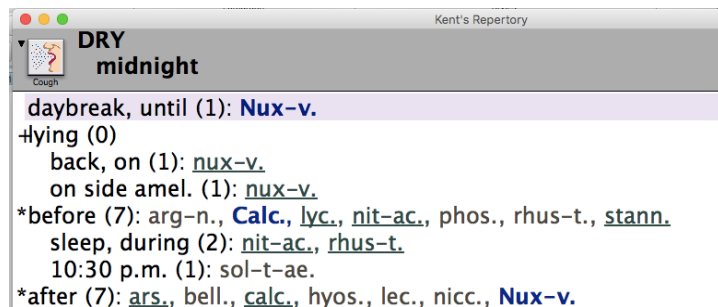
Kent's Repertory

Cough

DRY
midnight

daybreak, until (1): Nux-v.
+lying (0)
back, on (1): nux-v.
on side amel. (1): nux-v.
*before (7): arg-n., Calc., lyc., nit-ac., phos., rhus-t., stann.
sleep, during (2): nit-ac., rhus-t.
10:30 p.m. (1): sol-t-ae.
*after (7): ars., bell., calc., hyos., lec., nicc., Nux-v.